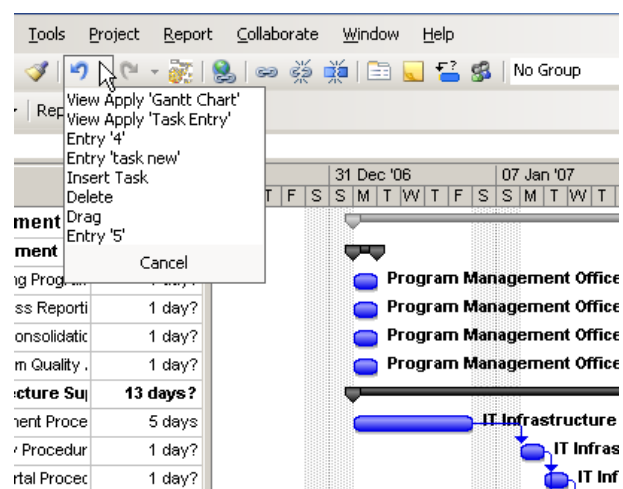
Tools Project Report Collaborate Window Help

No Group

Rep

View Apply 'Gantt Chart'
View Apply 'Task Entry'
Entry '4'
Entry 'task new'
Insert Task
Delete
Drag
Entry '5'
Cancel

31 Dec '06 07 Jan '07
T F S S M T W T F S S M T W T

ment
ment
ng Progra 1 day?
ss Reporti 1 day?
onsolidatic 1 day?
m Quality 1 day?
cture Su 13 days?
nent Proce 5 days
Procedur 1 day?
rtal Procec 1 day?

Program Management Office
Program Management Office
Program Management Office
Program Management Office
IT Infrastructure
IT Infras
IT Inf